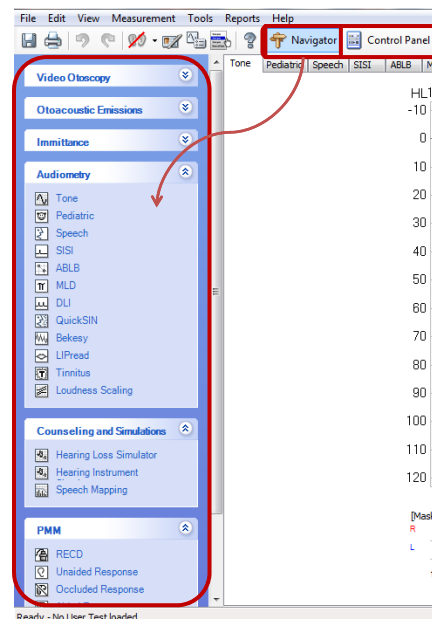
File Edit View Measurement Tools Reports Help

Navigator Control Panel

Video Otoscopy

Otoacoustic Emissions

Immittance

Audiometry
Tone
Pediatric
Speech
SISI
ABLB
MLD
DLI
QuickSIN
Bekesy
LIPread
Tinnitus
Loudness Scaling

Counseling and Simulations
Hearing Loss Simulator
Hearing Instrument
Speech Mapping

PMM
RECD
Unaided Response
Occluded Response

Tone | Pediatric | Speech | SISI | ABLB | M

HL
-10
0
10
20
30
40
50
60
70
80
90
100
110
120

[Mas
R
L

Ready - No User Test loaded